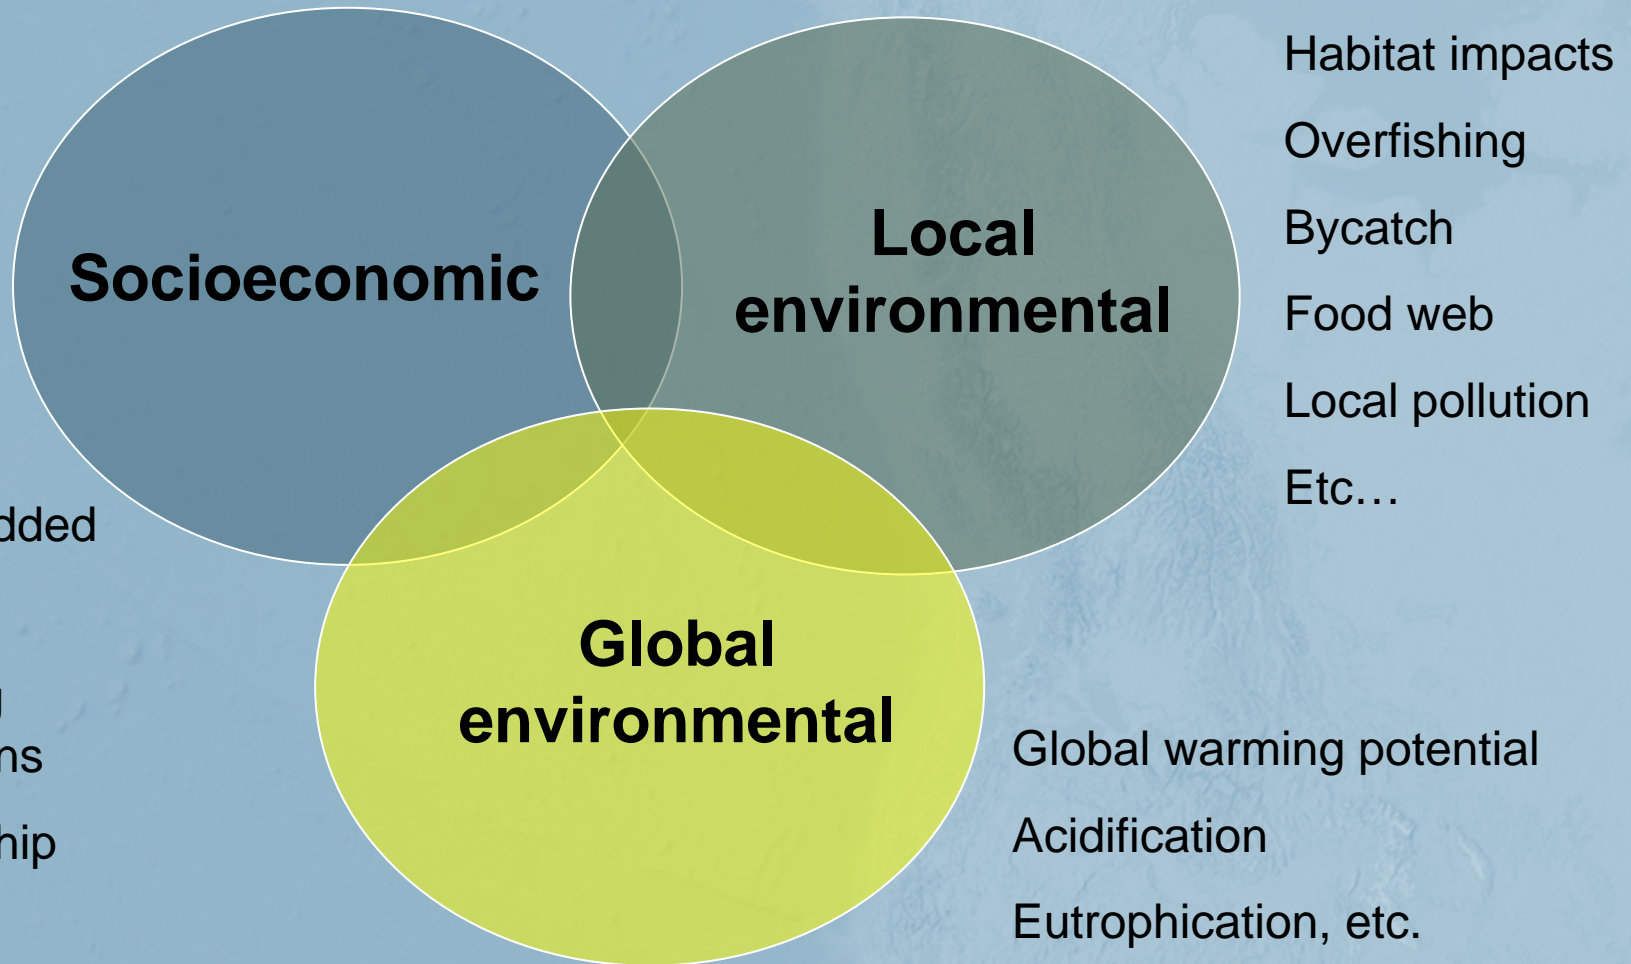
Socioeconomic

Local environmental

Global environmental

Habitat impacts

Overfishing

Bycatch

Food web

Local pollution

Etc…

Global warming potential

Acidification

Eutrophication, etc.

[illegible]dded

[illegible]ns

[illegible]hip